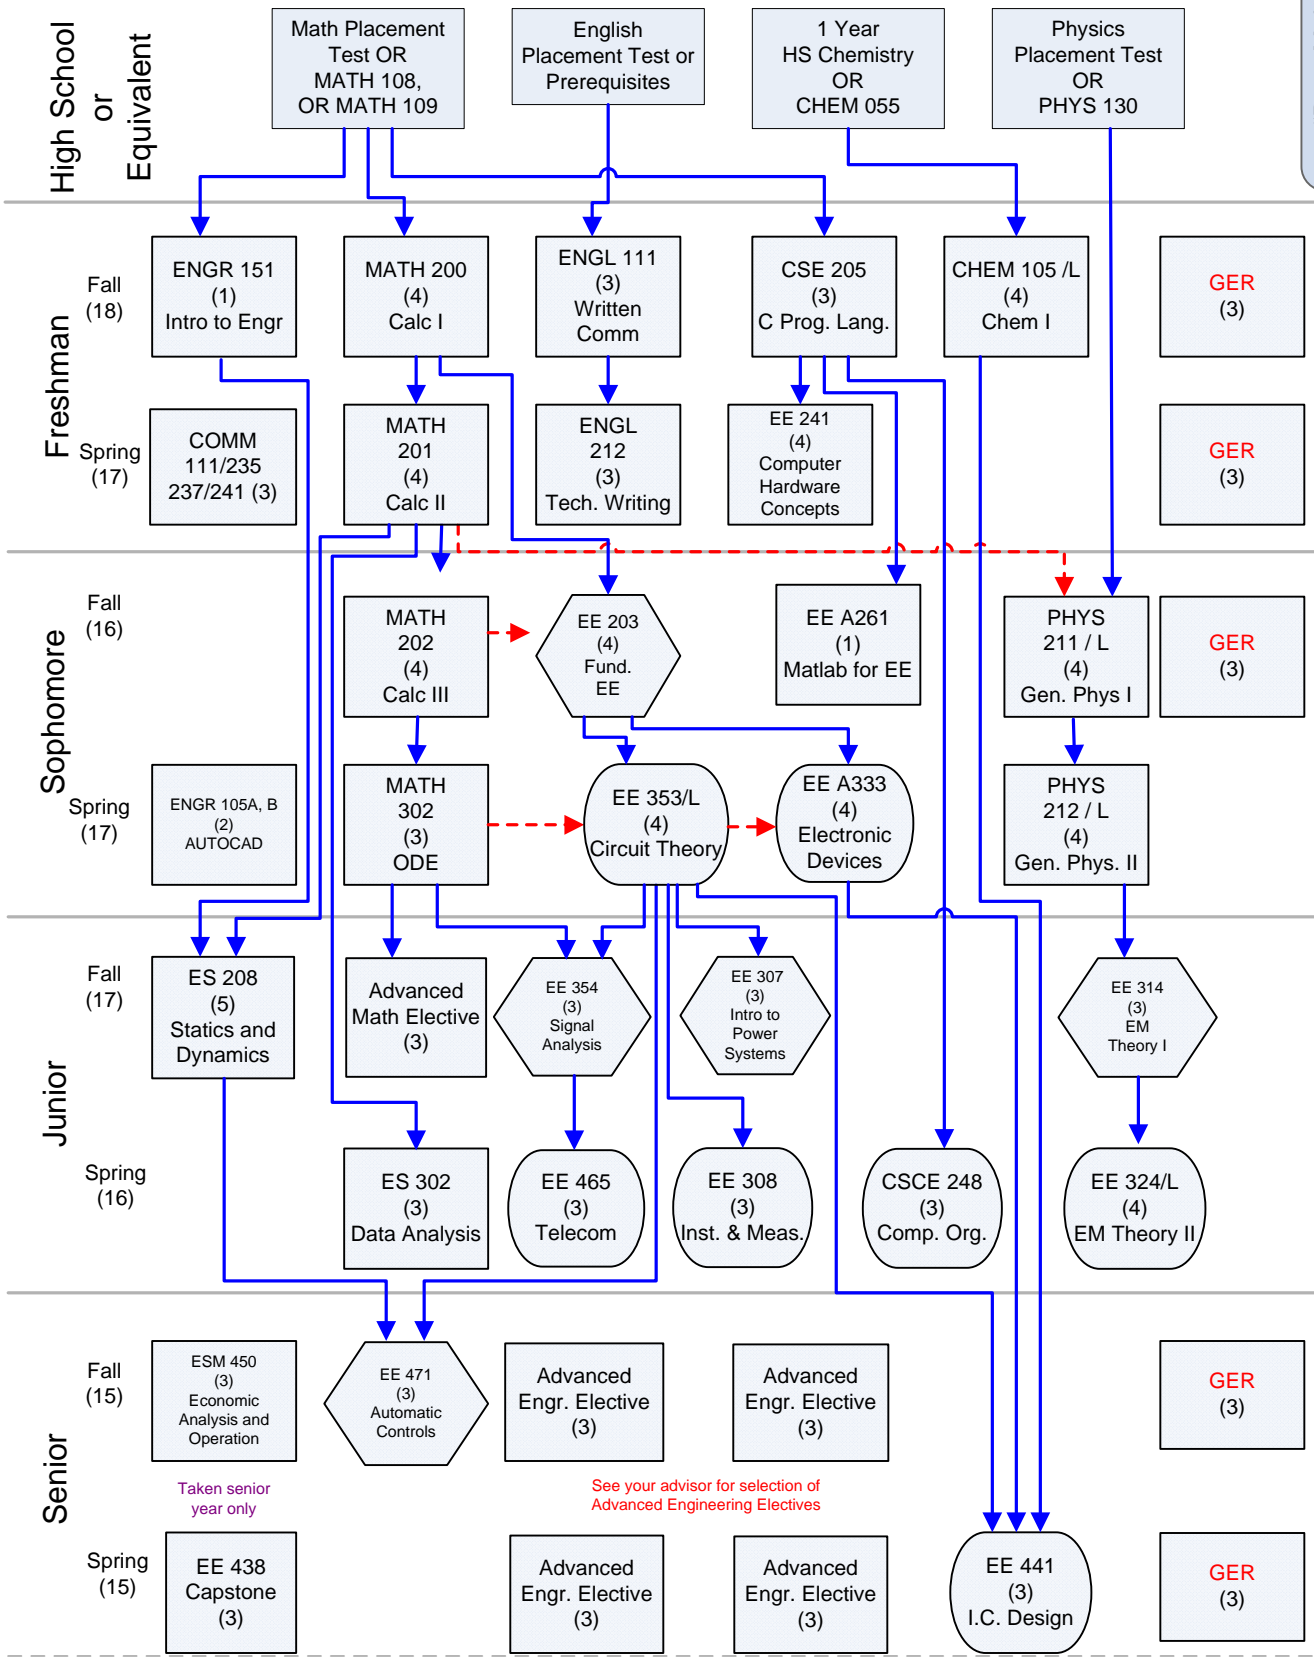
High School or Equivalent

Math Placement Test OR MATH 108, OR MATH 109

English Placement Test or Prerequisites

1 Year HS Chemistry OR CHEM 055

Physics Placement Test OR PHYS 130

Freshman

Fall (18)

ENGR 151 (1) Intro to Engr

MATH 200 (4) Calc I

ENGL 111 (3) Written Comm

CSE 205 (3) C Prog. Lang.

CHEM 105 /L (4) Chem I

GER (3)

Spring (17)

COMM 111/235 237/241 (3)

MATH 201 (4) Calc II

ENGL 212 (3) Tech. Writing

EE 241 (4) Computer Hardware Concepts

GER (3)

Sophomore

Fall (16)

MATH 202 (4) Calc III

EE 203 (4) Fund. EE

EE A261 (1) Matlab for EE

PHYS 211 / L (4) Gen. Phys I

GER (3)

Spring (17)

ENGR 105A, B (2) AUTOCAD

MATH 302 (3) ODE

EE 353/L (4) Circuit Theory

EE A333 (4) Electronic Devices

PHYS 212 / L (4) Gen. Phys. II

Junior

Fall (17)

ES 208 (5) Statics and Dynamics

Advanced Math Elective (3)

EE 354 (3) Signal Analysis

EE 307 (3) Intro to Power Systems

EE 314 (3) EM Theory I

Spring (16)

ES 302 (3) Data Analysis

EE 465 (3) Telecom

EE 308 (3) Inst. & Meas.

CSCE 248 (3) Comp. Org.

EE 324/L (4) EM Theory II

Senior

Fall (15)

ESM 450 (3) Economic Analysis and Operation

EE 471 (3) Automatic Controls

Advanced Engr. Elective (3)

Advanced Engr. Elective (3)

GER (3)

Taken senior year only

See your advisor for selection of Advanced Engineering Electives

Spring (15)

EE 438 Capstone (3)

Advanced Engr. Elective (3)

Advanced Engr. Elective (3)

EE 441 (3) I.C. Design

GER (3)